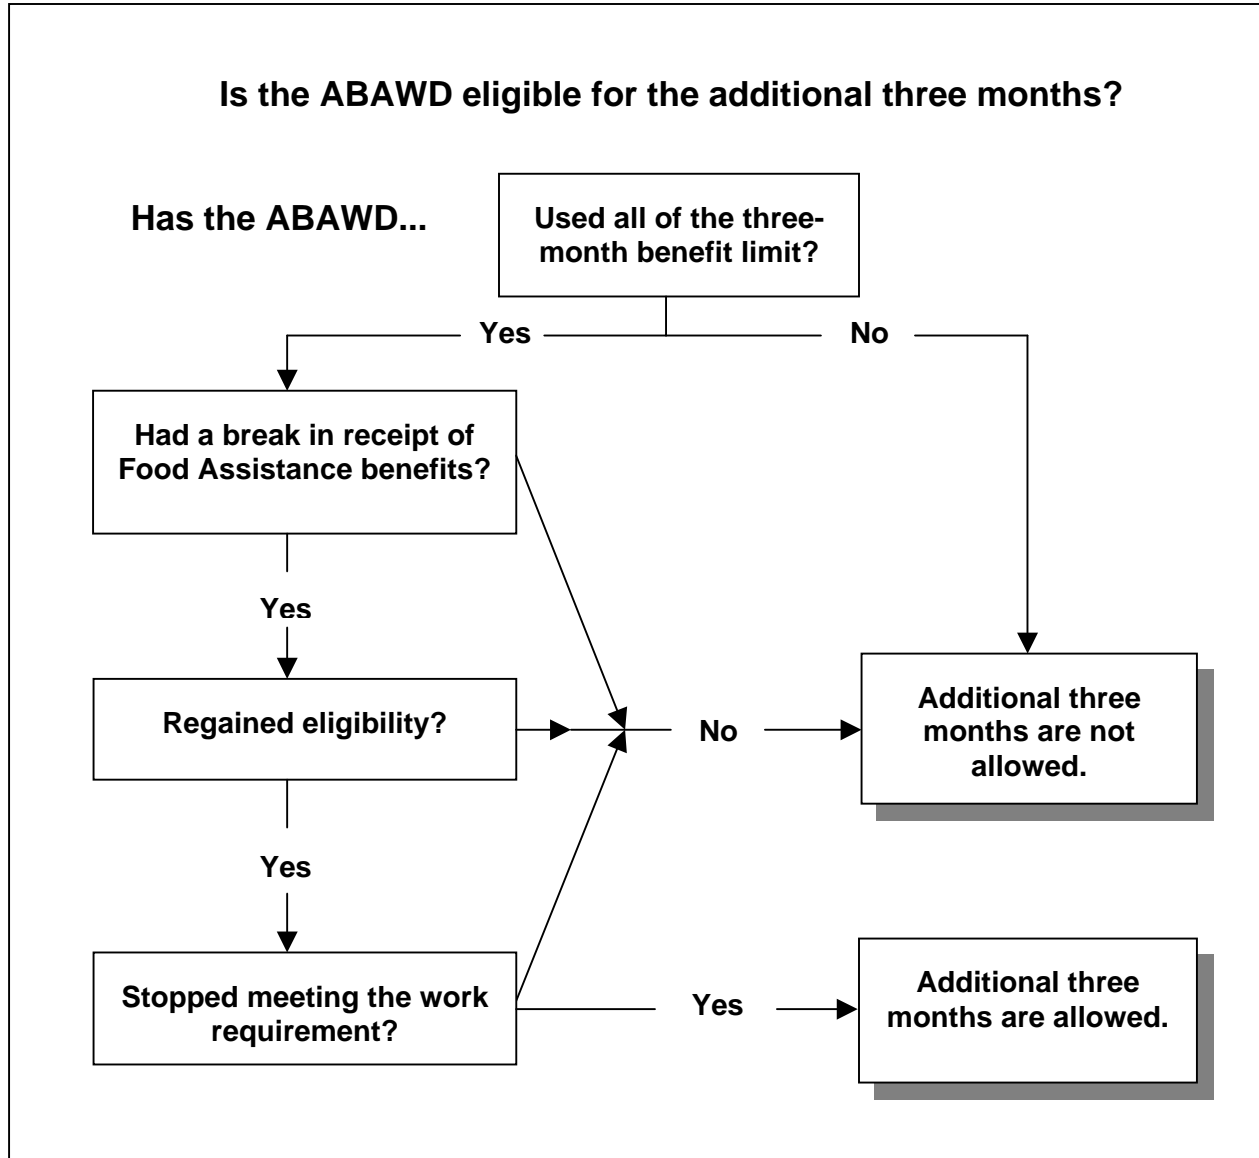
Is the ABAWD eligible for the additional three months?

Has the ABAWD...

Used all of the three-month benefit limit?

Yes

No

Had a break in receipt of Food Assistance benefits?

Yes

Regained eligibility?

No

Additional three months are not allowed.

Yes

Stopped meeting the work requirement?

Yes

Additional three months are allowed.